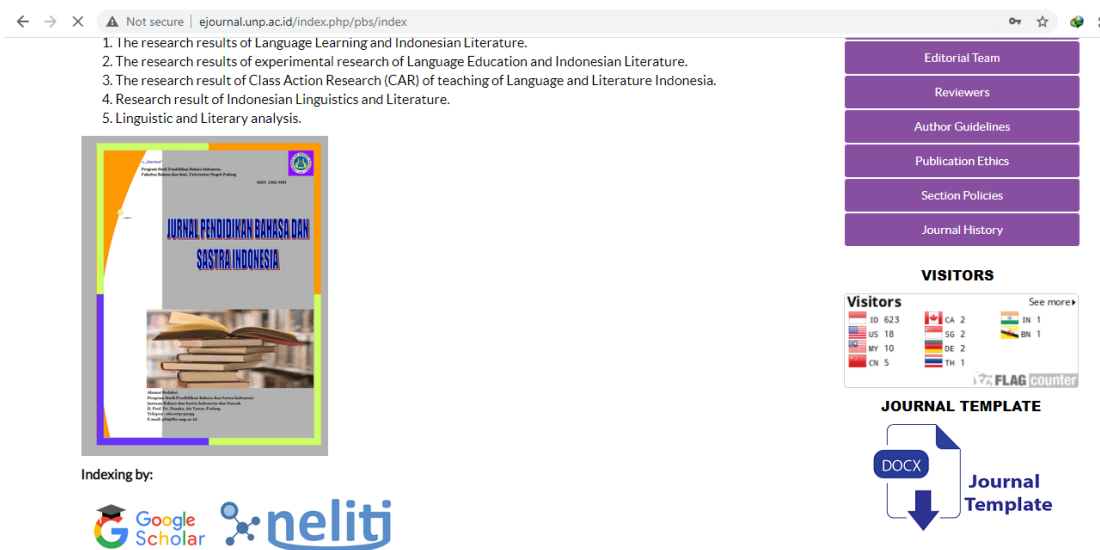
Not secure | ejournal.unp.ac.id/index.php/pbs/index

1. The research results of Language Learning and Indonesian Literature.
2. The research results of experimental research of Language Education and Indonesian Literature.
3. The research result of Class Action Research (CAR) of teaching of Language and Literature Indonesia.
4. Research result of Indonesian Linguistics and Literature.
5. Linguistic and Literary analysis.

e-Journal
Program Studi Pendidikan Bahasa Indonesia, Fakultas Bahasa dan Seni, Universitas Negeri Padang

ISSN 2302-3503

JURNAL PENDIDIKAN BAHASA DAN SASTRA INDONESIA

Alamat Redaksi
Program Studi Pendidikan Bahasa dan Sastra Indonesia
Jurusan Bahasa dan Sastra Indonesia dan Daerah
Jl. Prof. Dr. Hamka, Air Tawar, Padang
Telepon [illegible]
E-mail: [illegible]

Indexing by:

Google Scholar

neliti

Editorial Team

Reviewers

Author Guidelines

Publication Ethics

Section Policies

Journal History

VISITORS

Visitors See more▸
ID 623 CA 2 IN 1
US 18 SG 2 BN 1
MY 10 DE 2
CN 5 TH 1
FLAG counter

JOURNAL TEMPLATE

DOCX
Journal Template